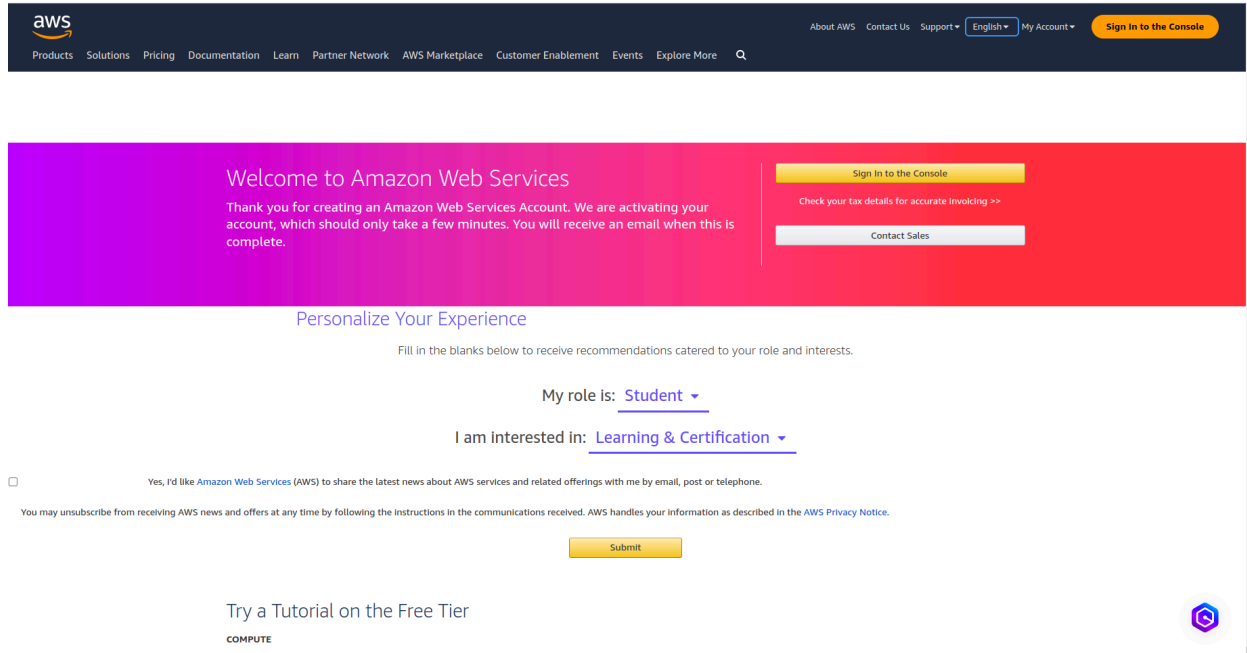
aws

About AWS Contact Us Support English My Account Sign In to the Console

Products Solutions Pricing Documentation Learn Partner Network AWS Marketplace Customer Enablement Events Explore More

Welcome to Amazon Web Services

Thank you for creating an Amazon Web Services Account. We are activating your account, which should only take a few minutes. You will receive an email when this is complete.

Sign In to the Console

Check your tax details for accurate invoicing >>

Contact Sales

Personalize Your Experience

Fill in the blanks below to receive recommendations catered to your role and interests.

My role is: Student

I am interested in: Learning & Certification

Yes, I'd like Amazon Web Services (AWS) to share the latest news about AWS services and related offerings with me by email, post or telephone.

You may unsubscribe from receiving AWS news and offers at any time by following the instructions in the communications received. AWS handles your information as described in the AWS Privacy Notice.

Submit

Try a Tutorial on the Free Tier

COMPUTE